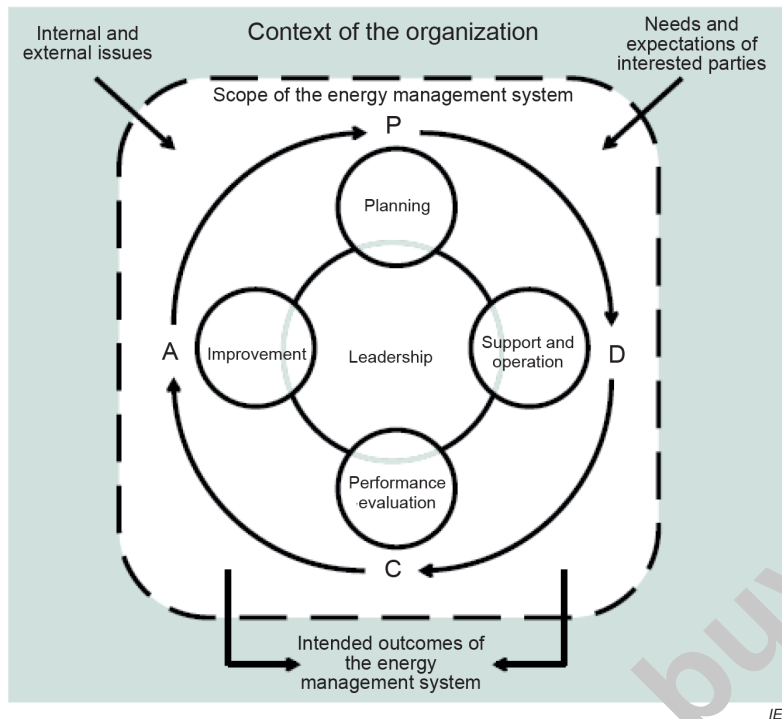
Internal and external issues

Context of the organization

Needs and expectations of interested parties

Scope of the energy management system

P

Planning

A

Improvement

Leadership

Support and operation

D

Performance evaluation

C

Intended outcomes of the energy management system

IE